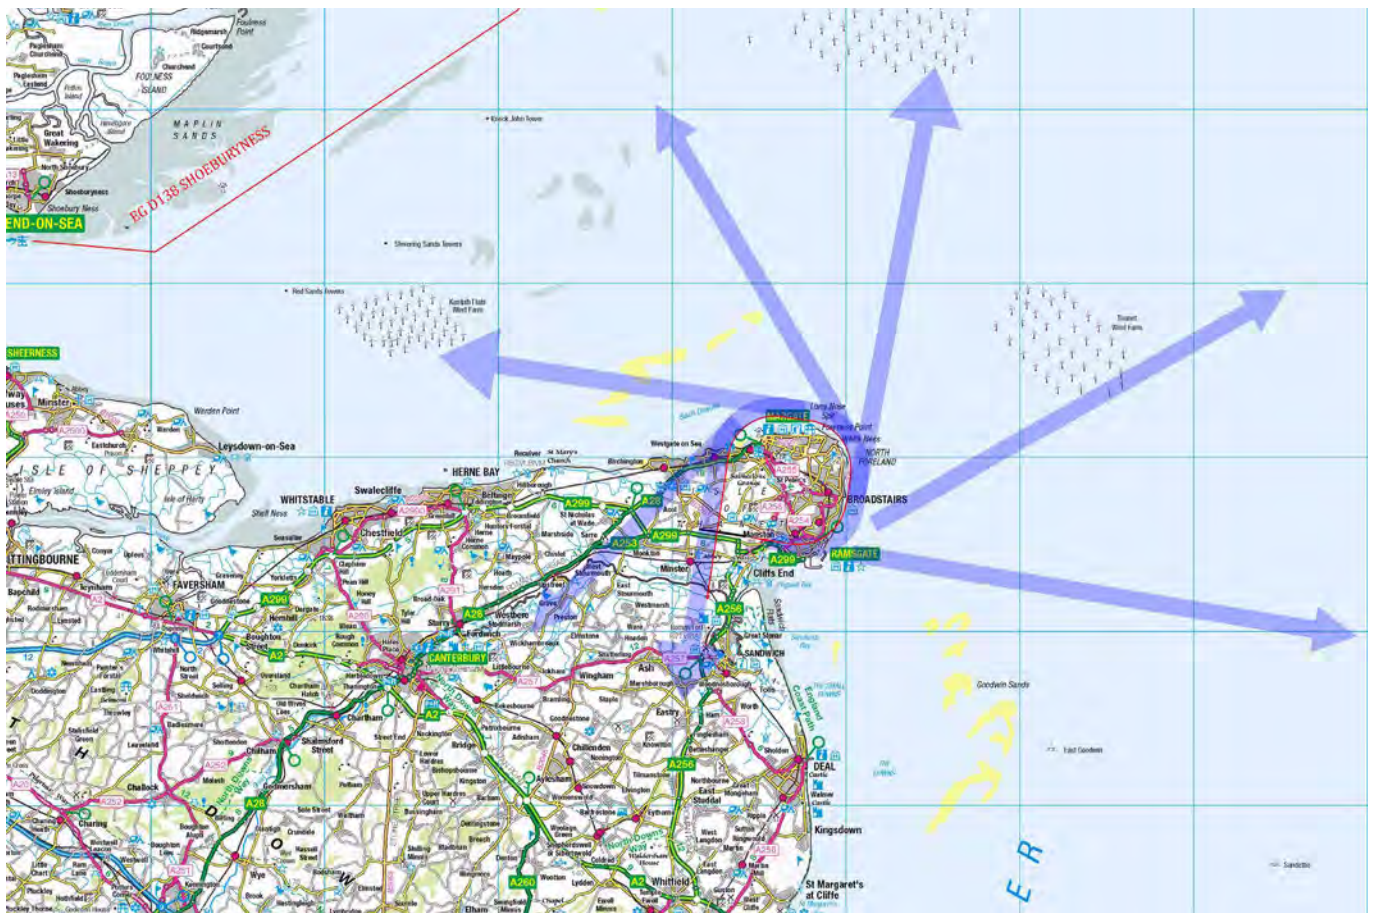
Foulness Point
Ridgemarsh
Courtsend
Churchend
FOULNESS ISLAND
Great Wakering
Shoeburyness
Shoebury Ness
END-ON-SEA
MAPLIN SANDS
EG D138 SHOEBURYNESS
Knock John Tower
Shivering Sands Towers
Red Sands Towers
Kentish Flats Wind Farm
Thanet Wind Farm
SHEERNESS
Minster
Warden Point
Leysdown-on-Sea
Eastchurch
ISLE OF SHEPPEY
Elmley Island
Isle of Harty
HERNE BAY
WHITSTABLE
Swalecliffe
Shell Ness
Seasalter
Chestfield
Reculver
St Mary's Church
Birchington
Westgate on Sea
MARGATE
Long Nose Spit
Foreness Point
White Ness
NORTH FORELAND
BROADSTAIRS
RAMSGATE
Cliffs End
A299
A28
A253
A256
A254
A255
A2990
A290
A291
A257
A2
A258
A260
A252
A251
A262
A20
ITTINGBOURNE
FAVERSHAM
CANTERBURY
Sturry
Fordwich
Westbere
Minster
Monkton
Sarre
St Nicholas at Wade
Preston
Wingham
Ash
SANDWICH
Eastry
Goodwin Sands
East Goodwin
DEAL
Walmer
Kingsdown
St Margaret's at Cliffe
Whitfield
Chilham
Chartham
Challock
Charing
Boughton Street
Bridge
Adisham
Aylesham
Sandwich Bay
Sandettie
E R